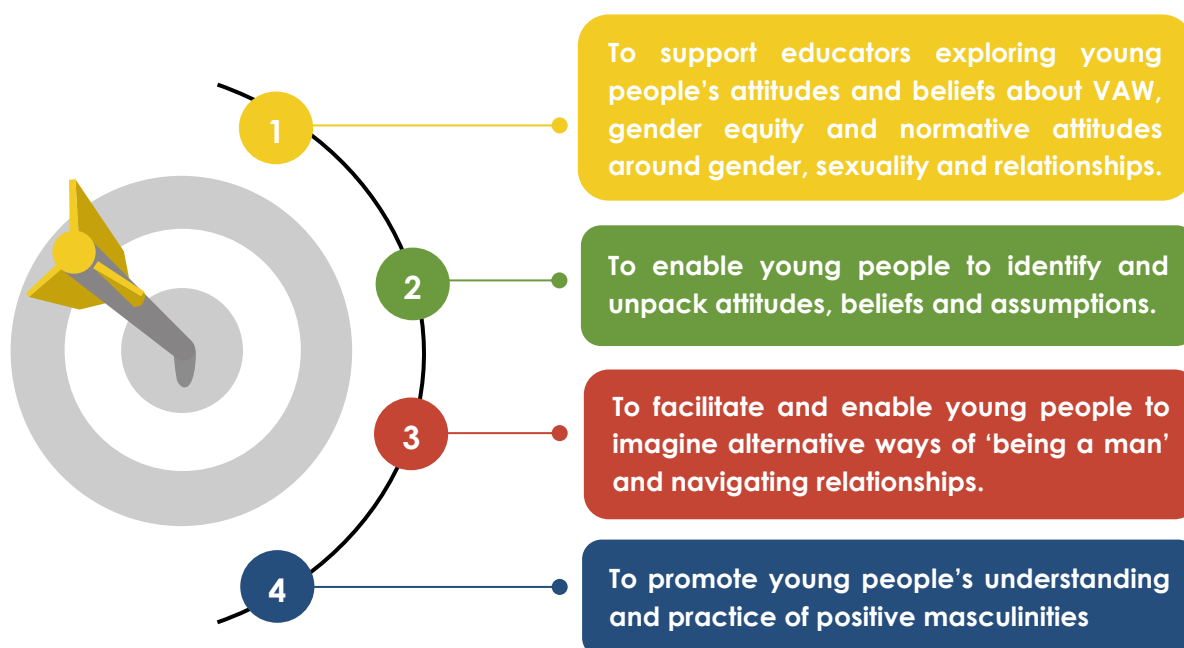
1

To support educators exploring young people's attitudes and beliefs about VAW, gender equity and normative attitudes around gender, sexuality and relationships.

2

To enable young people to identify and unpack attitudes, beliefs and assumptions.

3

To facilitate and enable young people to imagine alternative ways of 'being a man' and navigating relationships.

4

To promote young people's understanding and practice of positive masculinities